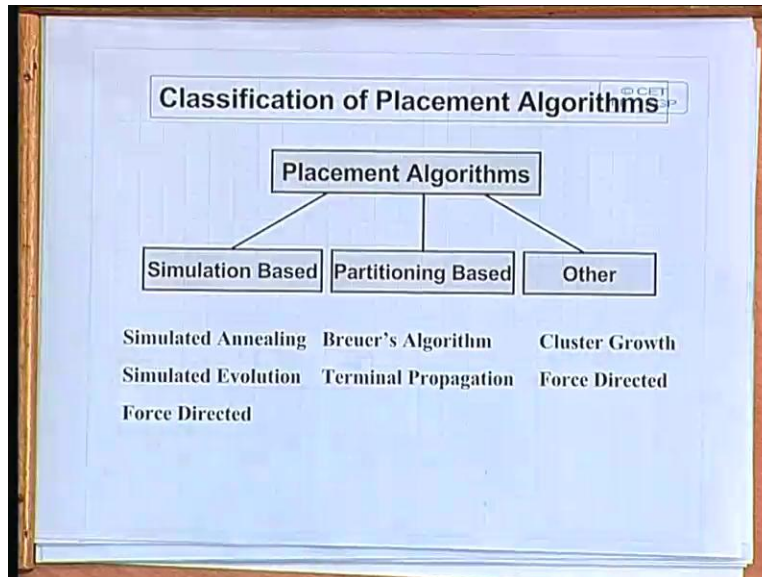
Classification of Placement Algorithms

© CET IIT KGP

Placement Algorithms

Simulation Based

Partitioning Based

Other

Simulated Annealing
Simulated Evolution
Force Directed

Breuer's Algorithm
Terminal Propagation

Cluster Growth
Force Directed